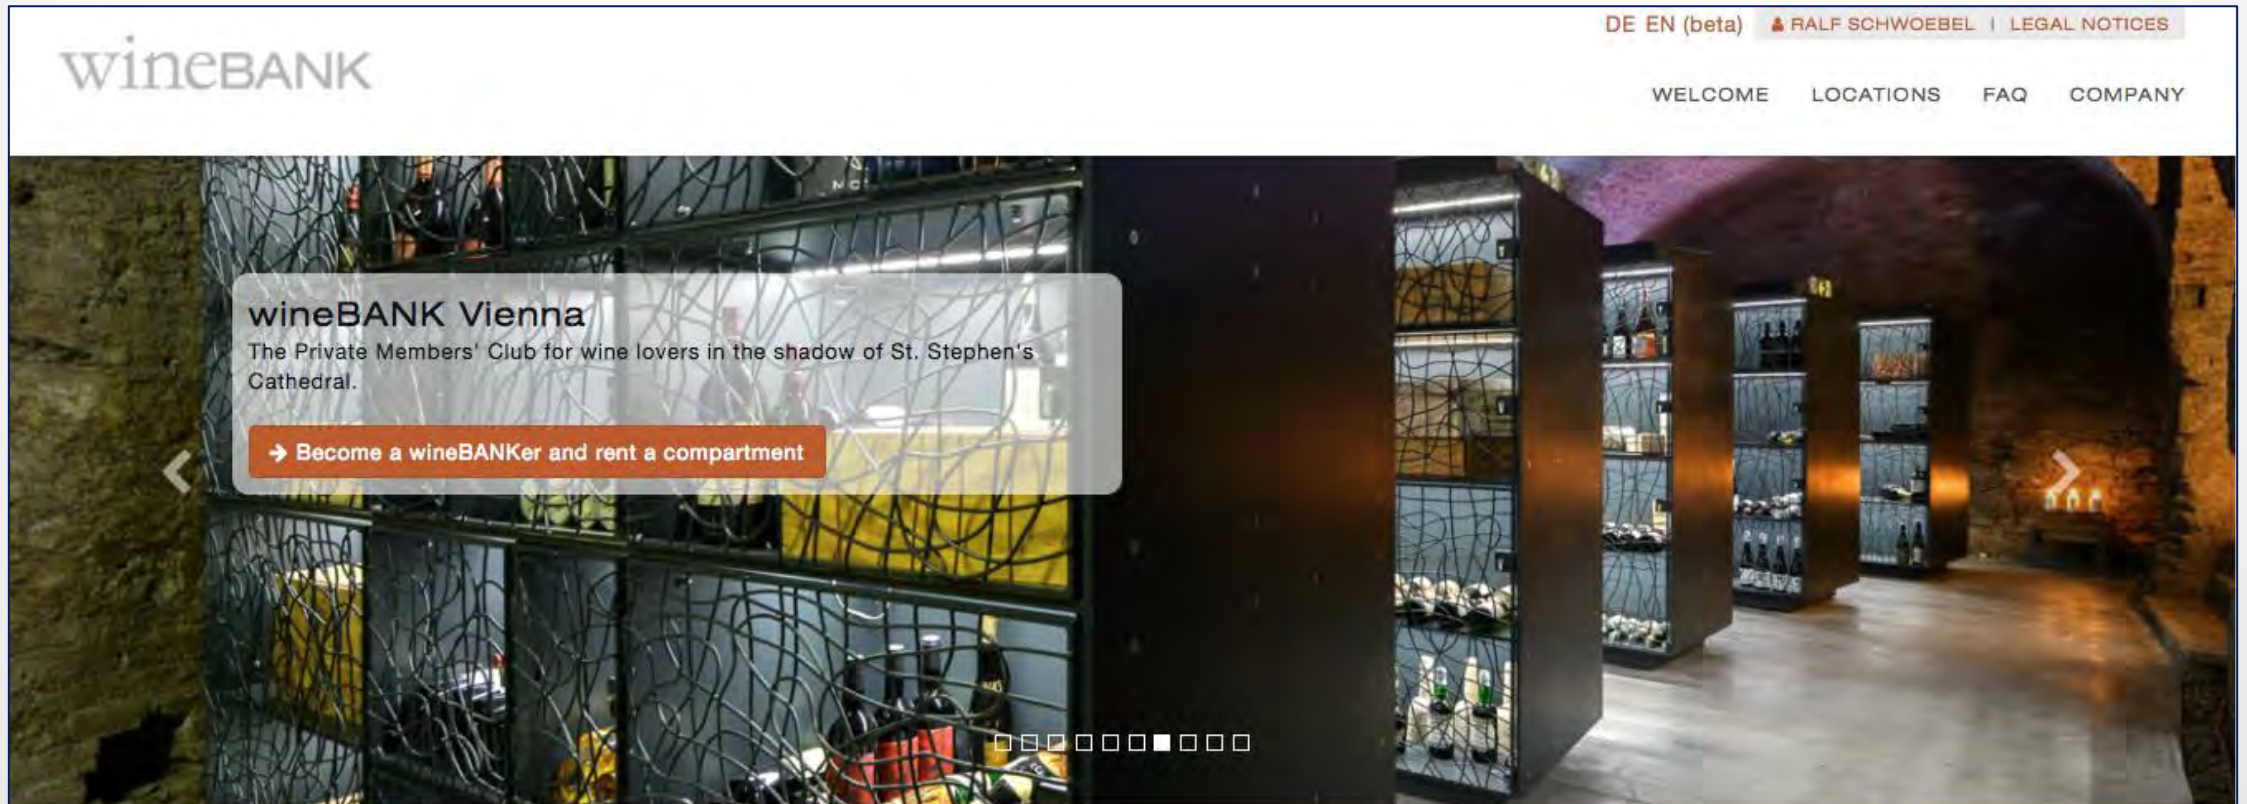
wineBANK

DE EN (beta) RALF SCHWOEBEL | LEGAL NOTICES

WELCOME LOCATIONS FAQ COMPANY

wineBANK Vienna

The Private Members' Club for wine lovers in the shadow of St. Stephen's Cathedral.

Become a wineBANKer and rent a compartment